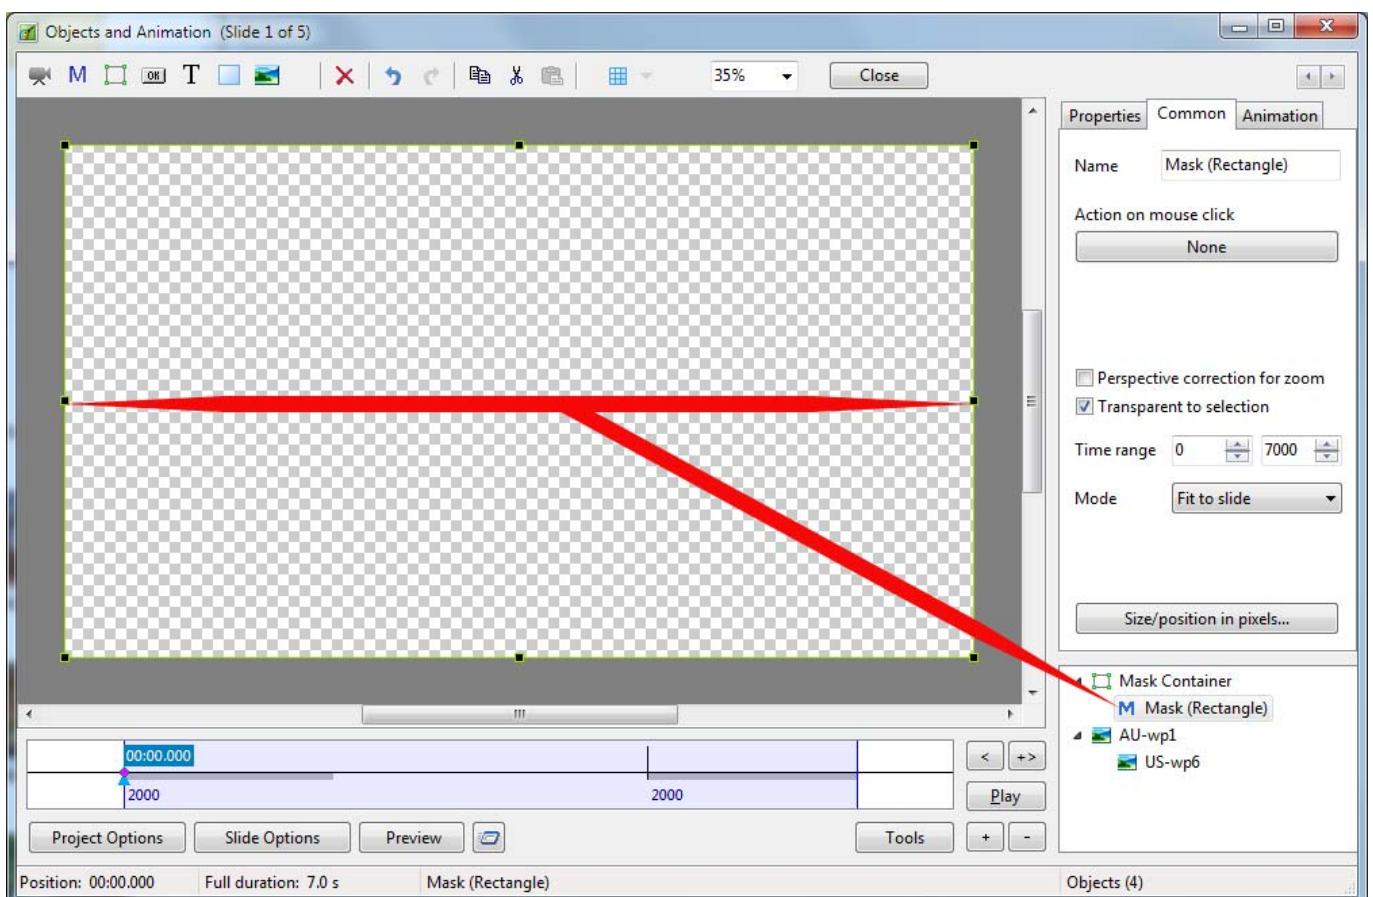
Objects and Animation (Slide 1 of 5)

M T 35% Close

Properties Common Animation

Name Mask (Rectangle)

Action on mouse click

None

Perspective correction for zoom

Transparent to selection

Time range 0 7000

Mode Fit to slide

Size/position in pixels...

Mask Container

M Mask (Rectangle)

AU-wp1

US-wp6

00:00.000

2000

2000

< +>

Play

Project Options Slide Options Preview Tools + -

Position: 00:00.000 Full duration: 7.0 s Mask (Rectangle) Objects (4)